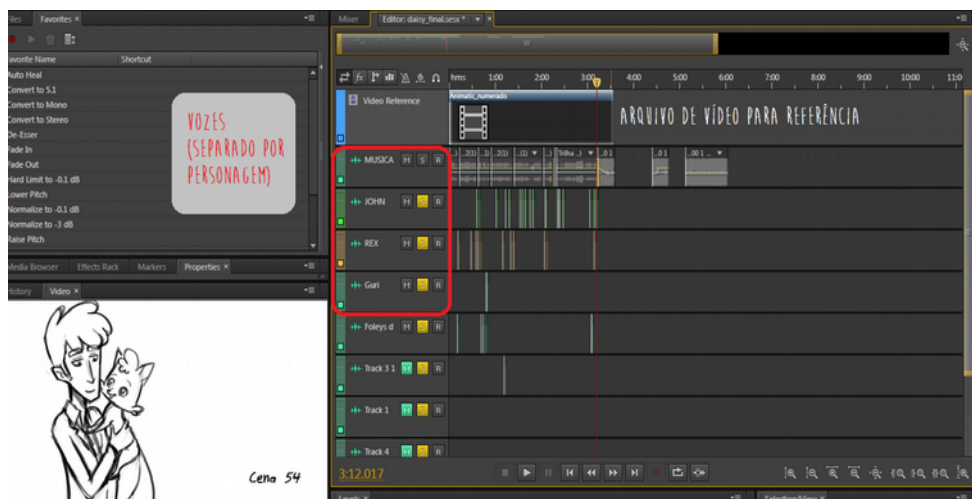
Files Favorites ×

Favorite Name Shortcut

Auto Heal
Convert to 5.1
Convert to Mono
Convert to Stereo
De-Esser
Fade In
Fade Out
Hard Limit to -0.1 dB
Lower Pitch
Normalize to -0.1 dB
Normalize to -3 dB
Raise Pitch

VOZES (SEPARADO POR PERSONAGEM)

Media Browser Effects Rack Markers Properties ×

History Video ×

Cena 54

Mixer Editor: daisy_final.sesx * ×

hms 1:00 2:00 3:00 4:00 5:00 6:00 7:00 8:00 9:00 10:00 11:0

Video Reference

Animatic_numerado

ARQUIVO DE VÍDEO PARA REFERÊNCIA

MUSICA M S R

JOHN M S R

REX M S R

Guri M S R

Foleys d M S R

Track 3 1 M S R

Track 1 M S R

Track 4 M S R

3:12.017